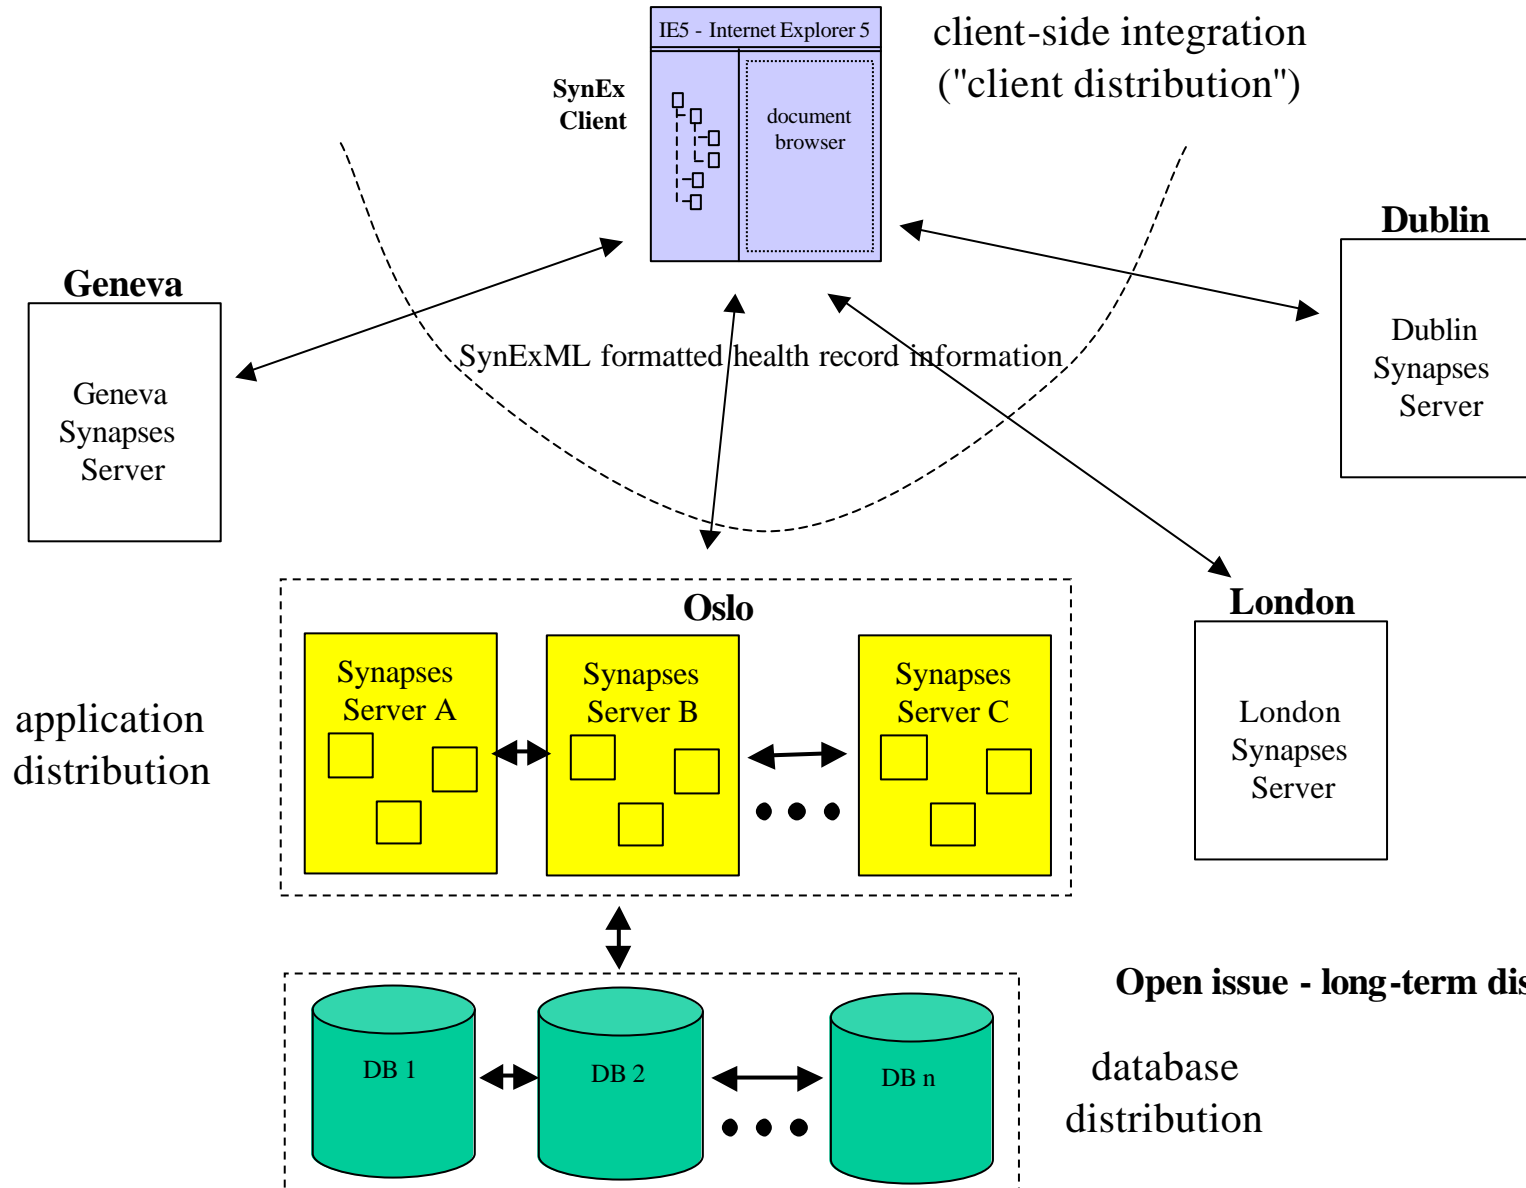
IE5 - Internet Explorer 5

SynEx Client

document browser

client-side integration ("client distribution")

Dublin

Dublin Synapses Server

Geneva

Geneva Synapses Server

SynExML formatted health record information

Oslo

Synapses Server A

Synapses Server B

Synapses Server C

application distribution

London

London Synapses Server

Open issue - long-term dis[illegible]

DB 1

DB 2

DB n

database distribution